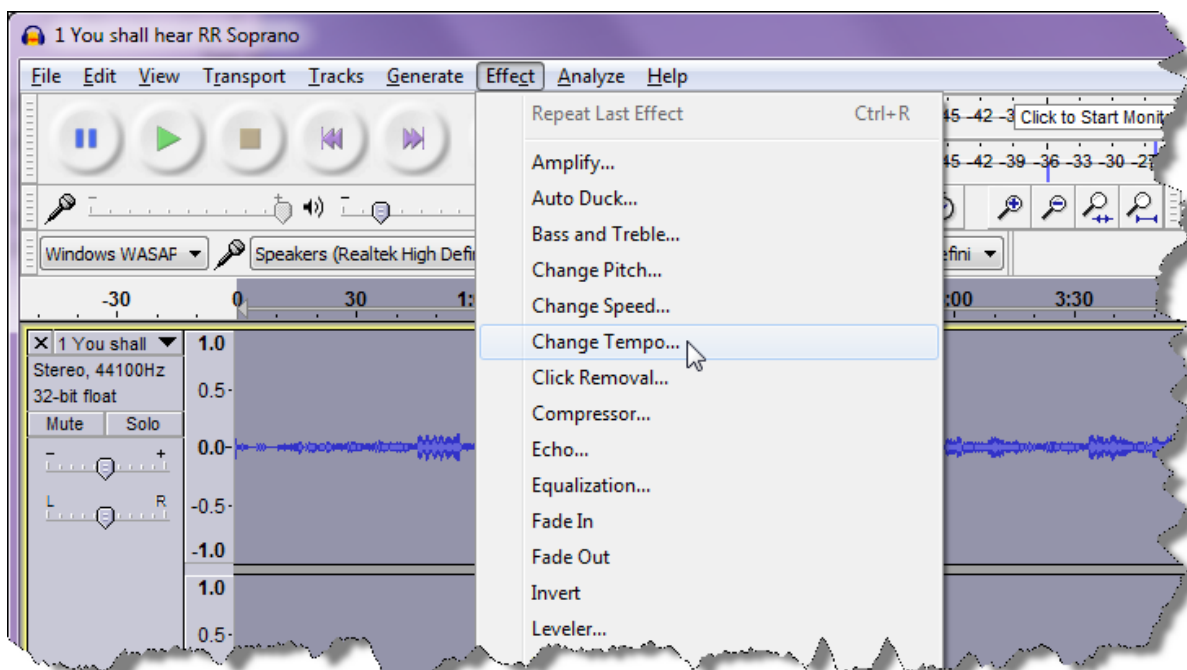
1 You shall hear RR Soprano

File Edit View Transport Tracks Generate Effect Analyze Help

Repeat Last Effect Ctrl+R
Amplify...
Auto Duck...
Bass and Treble...
Change Pitch...
Change Speed...
Change Tempo...
Click Removal...
Compressor...
Echo...
Equalization...
Fade In
Fade Out
Invert
Leveler...

-45 -42 -3 Click to Start Monit
-45 -42 -39 -36 -33 -30 -27

Windows WASAF
Speakers (Realtek High Defi
efini

-30 0 30 1: :00 3:30

1 You shall
Stereo, 44100Hz
32-bit float
Mute Solo
- +
L R

1.0
0.5-
0.0-
-0.5-
-1.0
1.0
0.5-